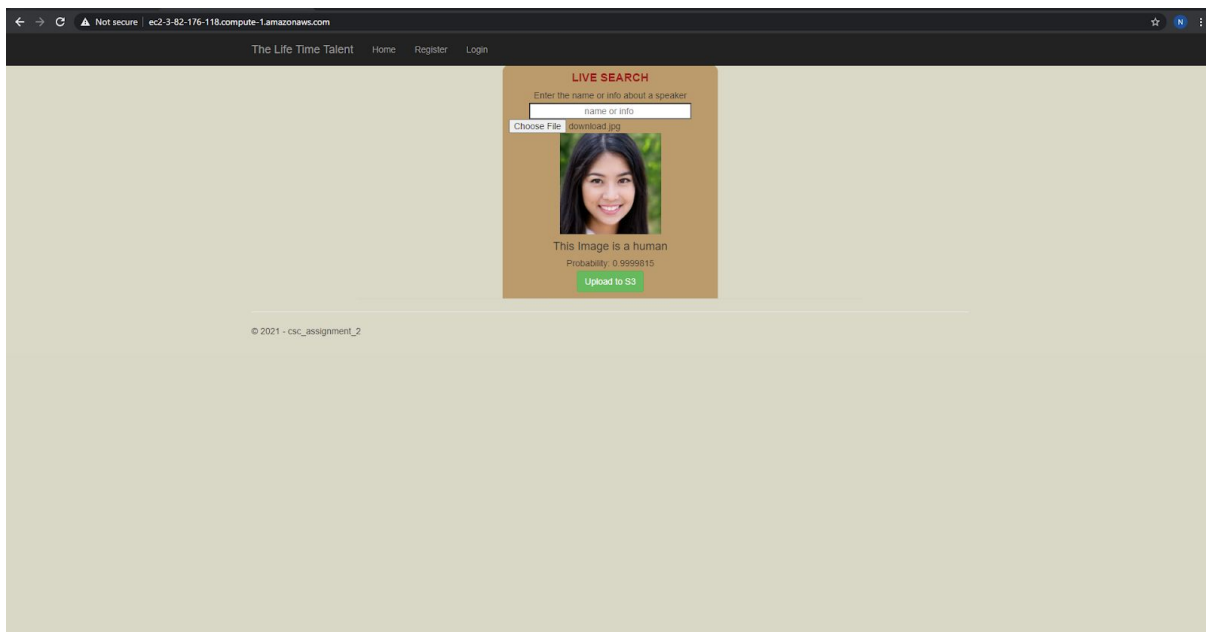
Not secure | ec2-3-82-176-118.compute-1.amazonaws.com

N

The Life Time Talent Home Register Login

LIVE SEARCH

Enter the name or info about a speaker

name or info

Choose File download.jpg

This Image is a human

Probability: 0.9999815

Upload to S3

© 2021 - csc_assignment_2